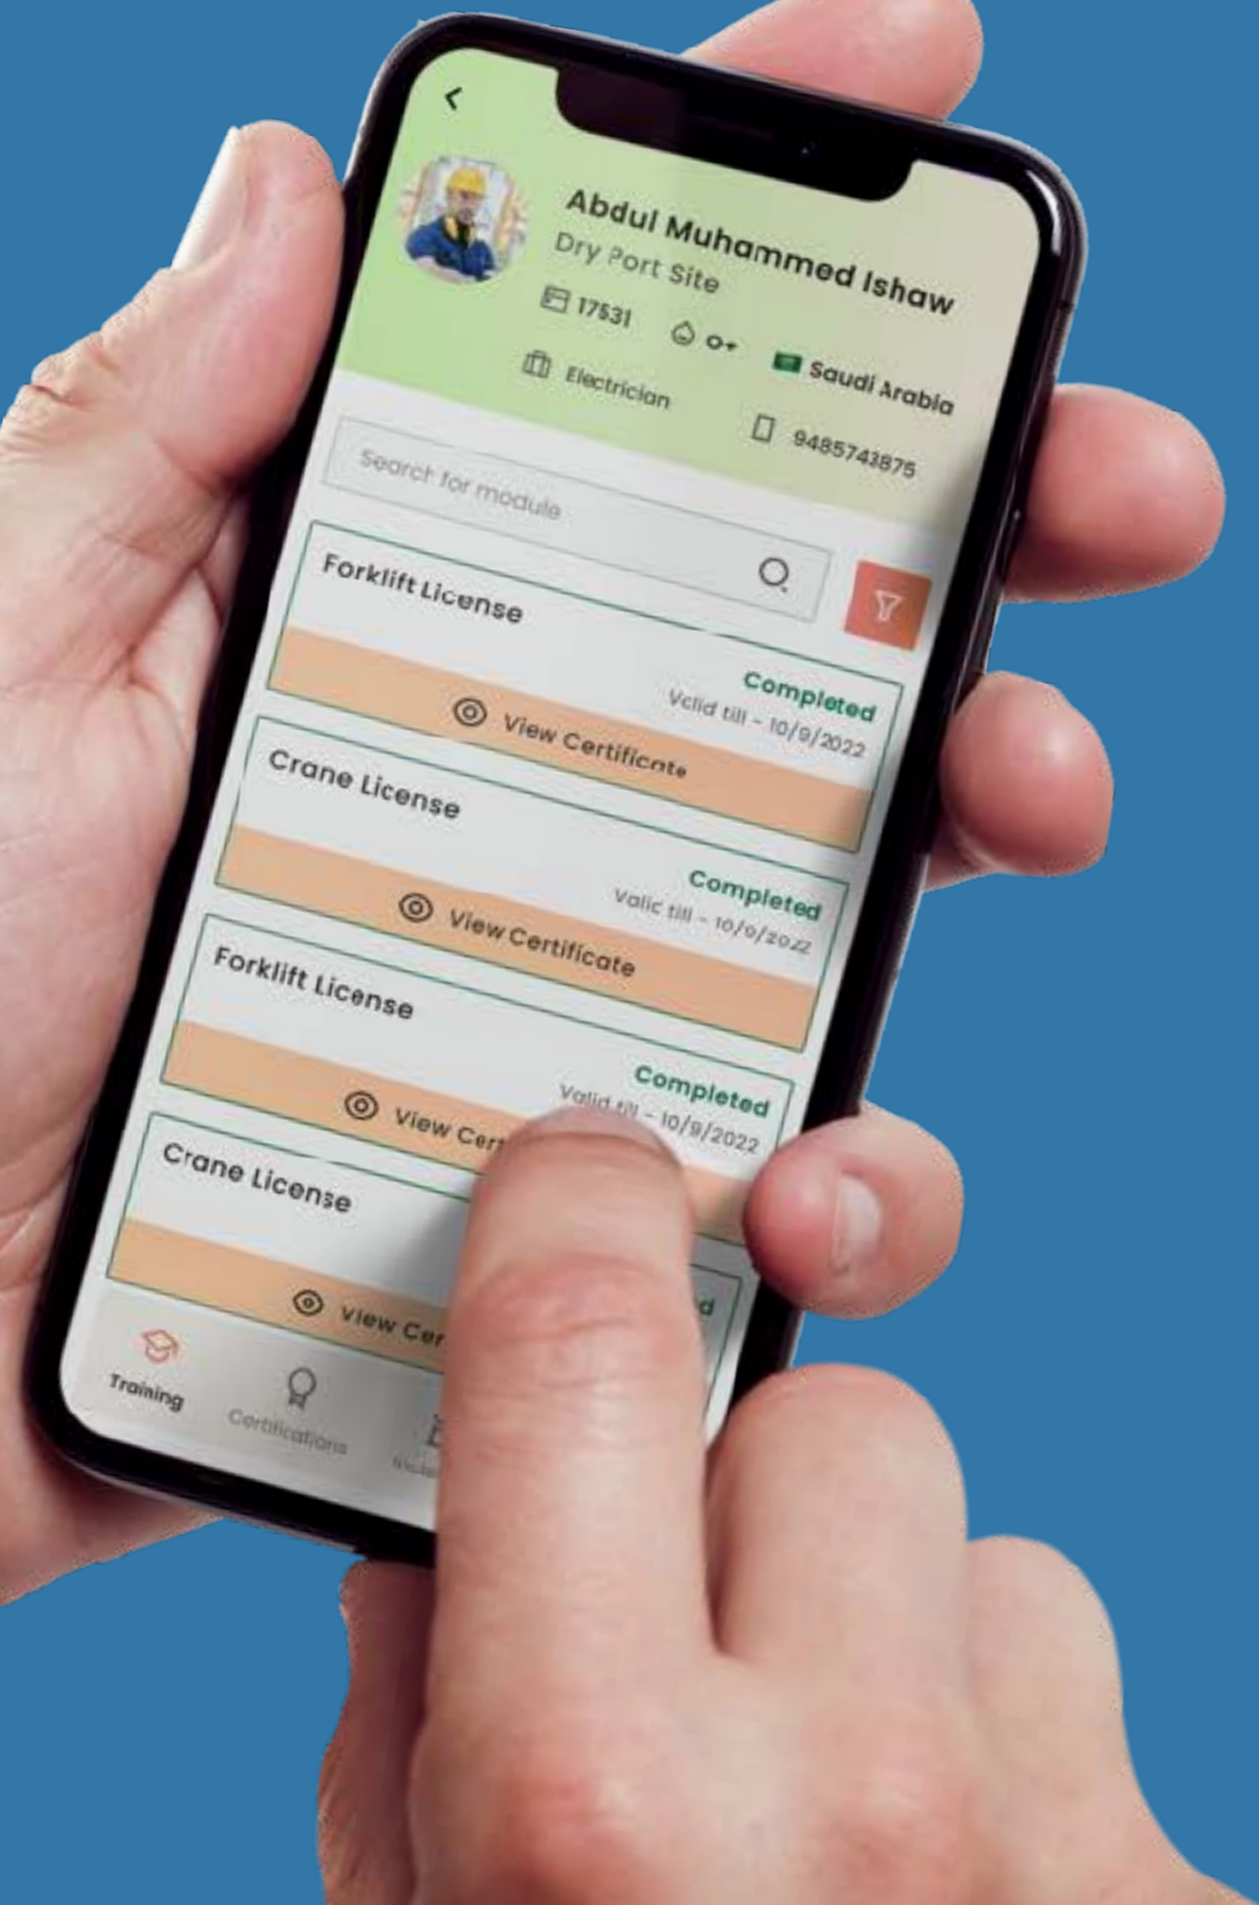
Abdul Muhammed Ishaw
Dry Port Site
17531
O+
Saudi Arabia
Electrician
9485743875

Search for module

Forklift License
Completed
Valid till - 10/9/2022
View Certificate

Crane License
Completed
Valid till - 10/9/2022
View Certificate

Forklift License
Completed
Valid till - 10/9/2022
View Cer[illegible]

Crane License
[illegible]d
View Cer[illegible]

Training
Certifications
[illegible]